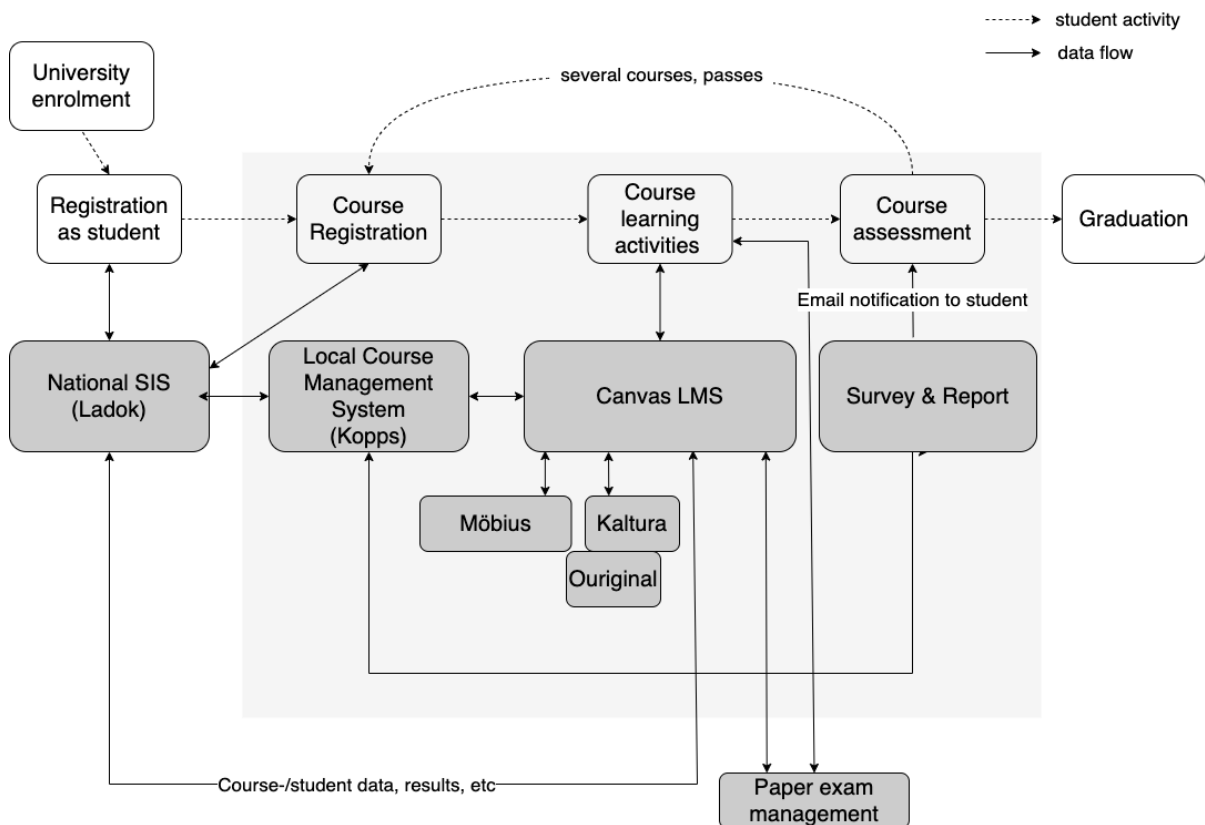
student activity
data flow

University enrolment

several courses, passes

Registration as student

Course Registration

Course learning activities

Course assessment

Graduation

Email notification to student

National SIS (Ladok)

Local Course Management System (Kopps)

Canvas LMS

Survey & Report

Möbius

Kaltura

Ouriginal

Course-/student data, results, etc

Paper exam management